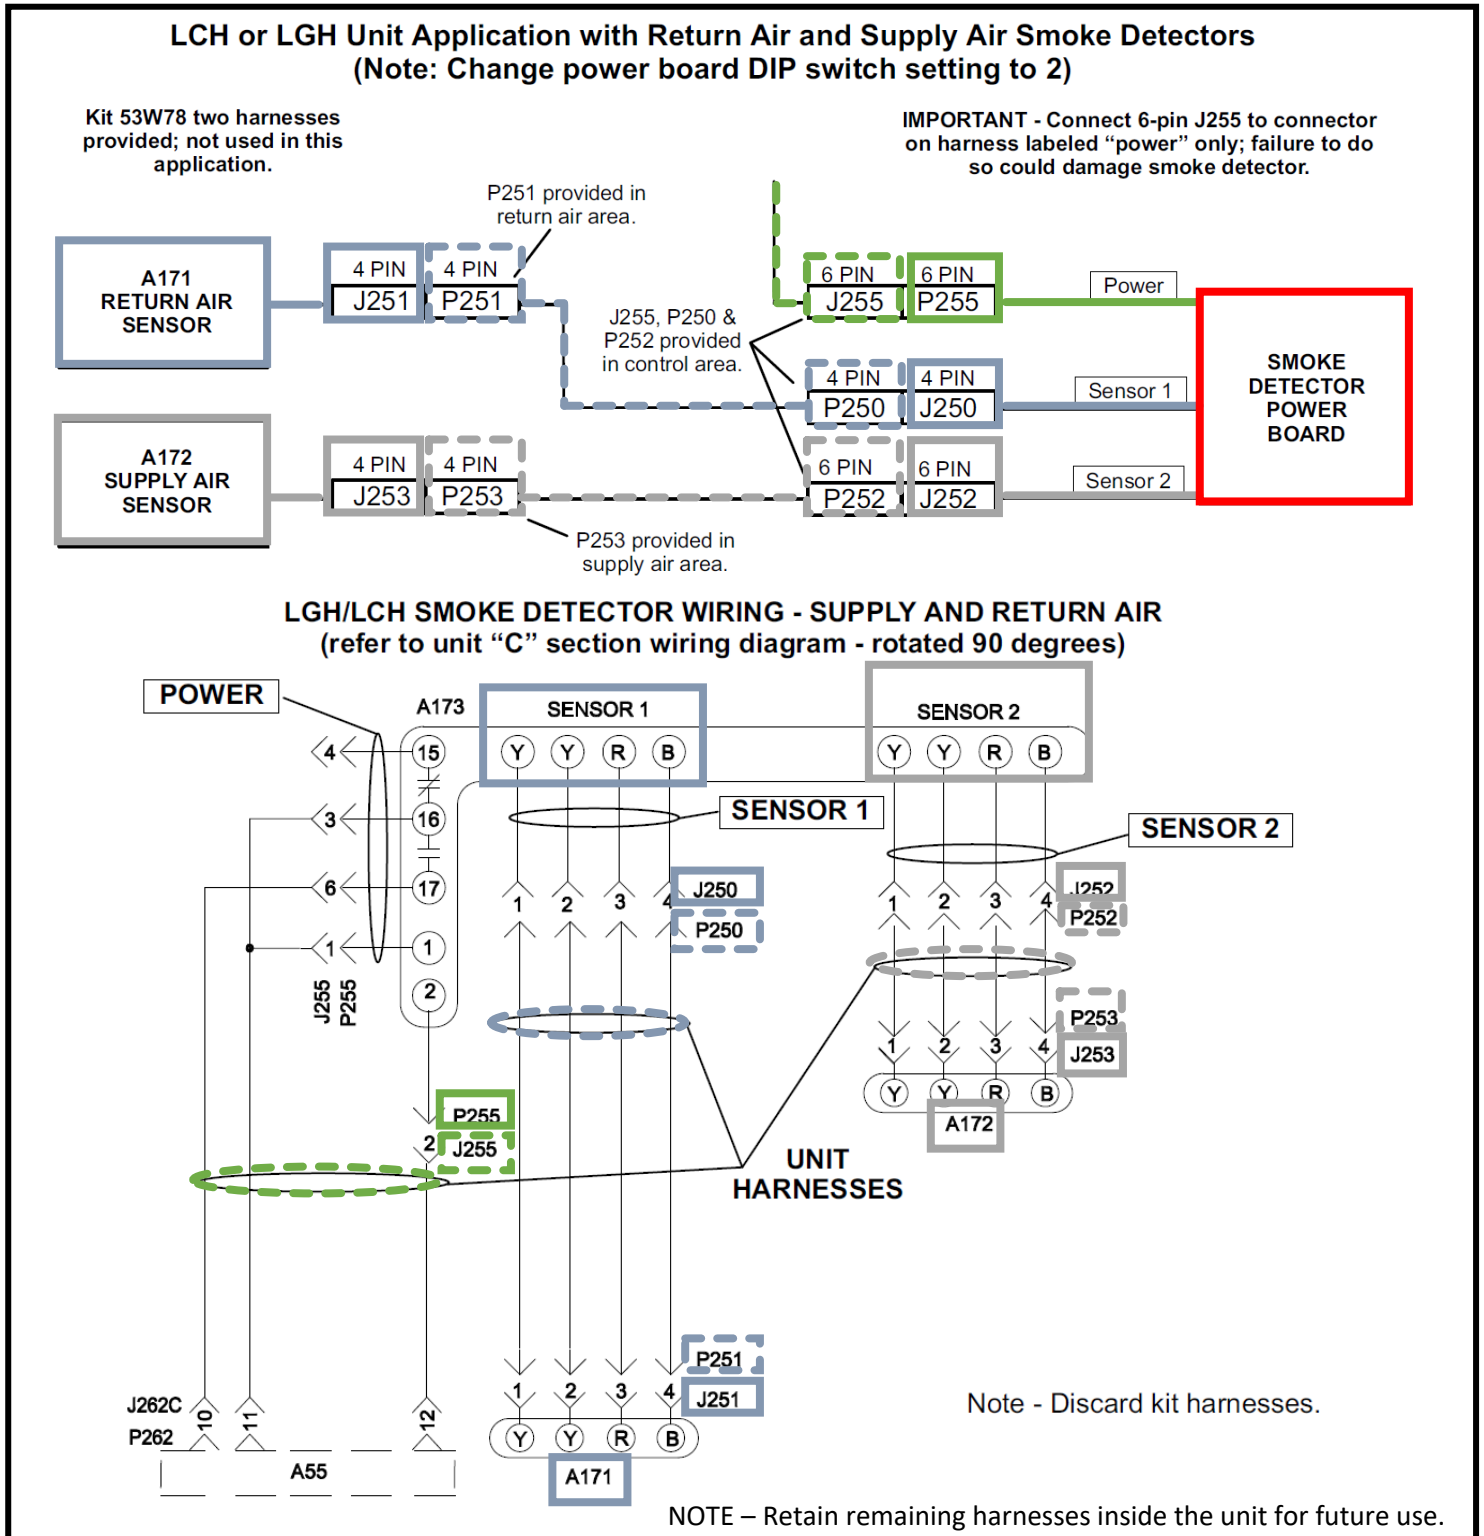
LCH or LGH Unit Application with Return Air and Supply Air Smoke Detectors
(Note: Change power board DIP switch setting to 2)

Kit 53W78 two harnesses provided; not used in this application.

IMPORTANT - Connect 6-pin J255 to connector on harness labeled "power" only; failure to do so could damage smoke detector.

P251 provided in return air area.

A171 RETURN AIR SENSOR

4 PIN J251

4 PIN P251

J255, P250 & P252 provided in control area.

6 PIN J255

6 PIN P255

Power

SMOKE DETECTOR POWER BOARD

4 PIN P250

4 PIN J250

Sensor 1

A172 SUPPLY AIR SENSOR

4 PIN J253

4 PIN P253

6 PIN P252

6 PIN J252

Sensor 2

P253 provided in supply air area.

LGH/LCH SMOKE DETECTOR WIRING - SUPPLY AND RETURN AIR
(refer to unit "C" section wiring diagram - rotated 90 degrees)

POWER

A173

SENSOR 1

Y Y R B

SENSOR 2

Y Y R B

4 15
3 16
6 17
1 1
2

J255 P255

SENSOR 1

SENSOR 2

J250
P250

1 2 3 4

J252
P252

1 2 3 4

P253
J253

1 2 3 4

Y Y R B

A172

P255
2 J255

UNIT HARNESSES

P251
J251

1 2 3 4

Y Y R B

A171

J262C
P262

10 11 12

A55

Note - Discard kit harnesses.

NOTE – Retain remaining harnesses inside the unit for future use.